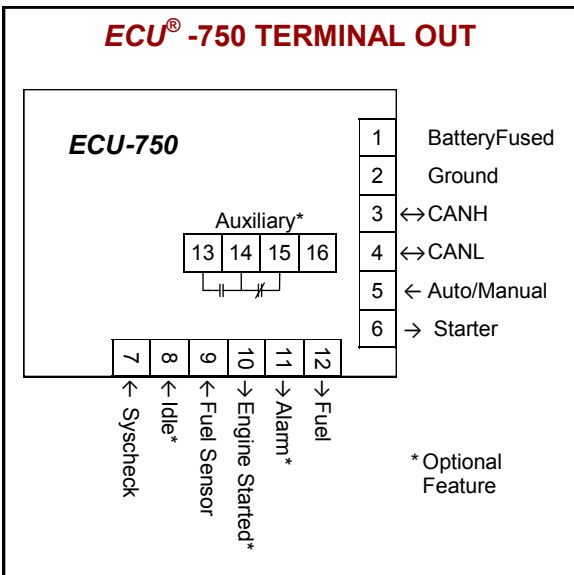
$ECU^{®}$ -750 TERMINAL OUT

ECU-750

Auxiliary*

13 14 15 16

1 BatteryFused
2 Ground
3 ↔CANH
4 ↔CANL
5 ← Auto/Manual
6 → Starter

7 ← Syscheck
8 ← Idle*
9 ← Fuel Sensor
10 → Engine Started*
11 → Alarm*
12 → Fuel

* Optional Feature